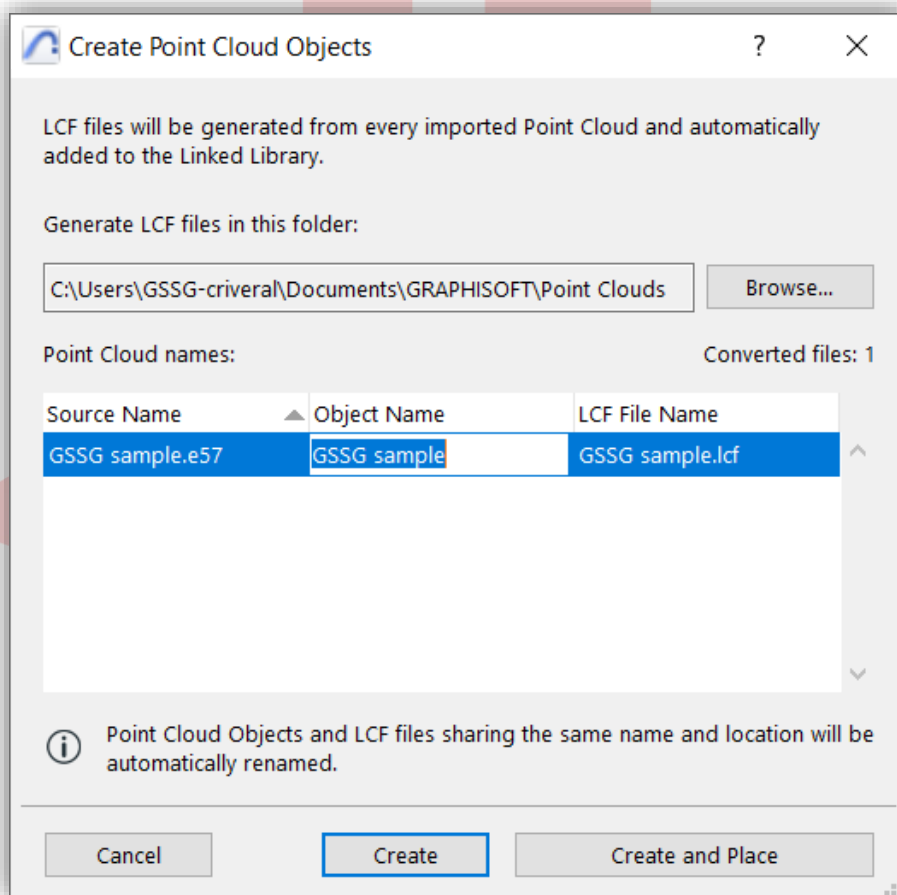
Create Point Cloud Objects

?

LCF files will be generated from every imported Point Cloud and automatically added to the Linked Library.

Generate LCF files in this folder:

C:\Users\GSSG-criveral\Documents\GRAPHISOFT\Point Clouds

Browse...

Point Cloud names:

Converted files: 1

| Source Name | Object Name | LCF File Name |
|---|---|---|
| GSSG sample.e57 | GSSG sample | GSSG sample.lcf |

Point Cloud Objects and LCF files sharing the same name and location will be automatically renamed.

Cancel

Create

Create and Place